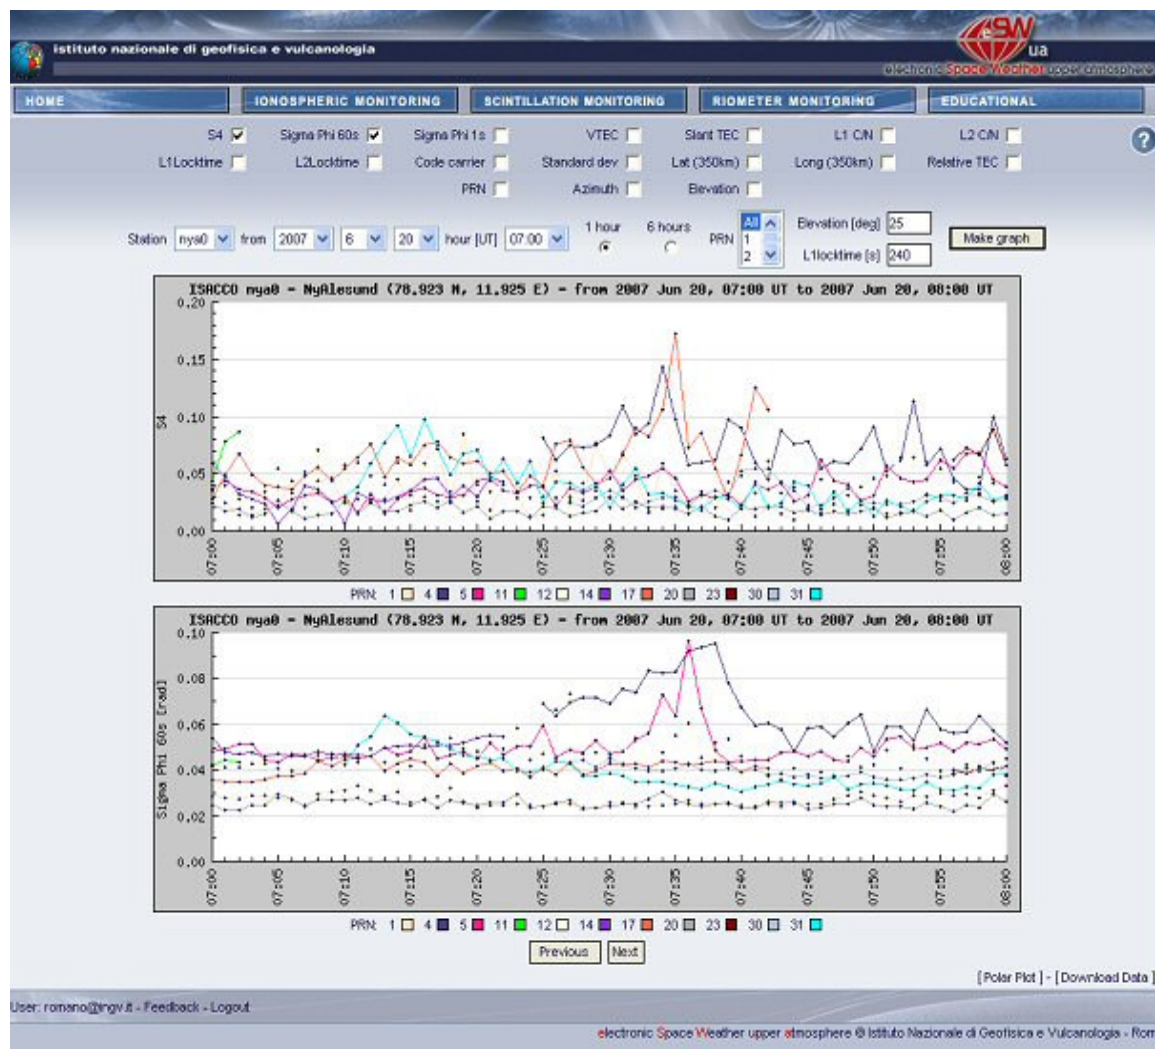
istituto nazionale di geofisica e vulcanologia

eSWua
electronic Space Weather upper atmosphere

HOME | IONOSPHERIC MONITORING | SCINTILLATION MONITORING | RIOMETER MONITORING | EDUCATIONAL

S4 ☑ Sigma Phi 60s ☑ Sigma Phi 1s ☐ VTEC ☐ Slant TEC ☐ L1 C/N ☐ L2 C/N ☐
L1Locktime ☐ L2Locktime ☐ Code carrier ☐ Standard dev ☐ Lat (350km) ☐ Long (350km) ☐ Relative TEC ☐
PRN ☐ Azimuth ☐ Elevation ☐

?

Station nya0 from 2007 6 20 hour [UT] 07:00 1 hour 6 hours PRN All 1 2 Elevation [deg] 25 L1locktime [s] 240 Make graph

ISACCO nya0 - NyAlesund (78.923 N, 11.925 E) - from 2007 Jun 20, 07:00 UT to 2007 Jun 20, 08:00 UT

S4

0.20
0.15
0.10
0.05
0.00

07:00 07:05 07:10 07:15 07:20 07:25 07:30 07:35 07:40 07:45 07:50 07:55 08:00

PRN: 1 4 5 11 12 14 17 20 23 30 31

ISACCO nya0 - NyAlesund (78.923 N, 11.925 E) - from 2007 Jun 20, 07:00 UT to 2007 Jun 20, 08:00 UT

Sigma Phi 60s [rad]

0.10
0.08
0.06
0.04
0.02
0.00

07:00 07:05 07:10 07:15 07:20 07:25 07:30 07:35 07:40 07:45 07:50 07:55 08:00

PRN: 1 4 5 11 12 14 17 20 23 30 31

Previous Next

[ Polar Plot ] - [ Download Data ]

User: romano@ingv.it - Feedback - Logout

electronic Space Weather upper atmosphere © Istituto Nazionale di Geofisica e Vulcanologia - Rom